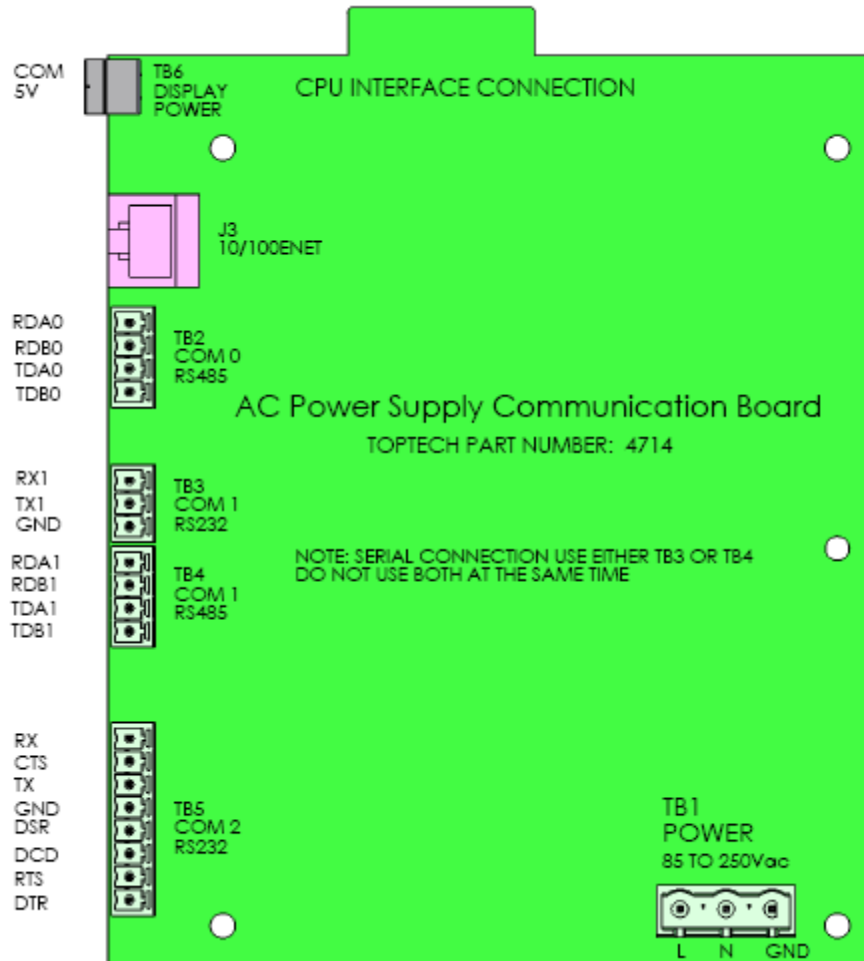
COM
5V

TB6
DISPLAY
POWER

CPU INTERFACE CONNECTION

J3
10/100ENET

RDA0
RDB0
TDA0
TDB0

TB2
COM 0
RS485

AC Power Supply Communication Board

TOPTECH PART NUMBER: 4714

RX1
TX1
GND

TB3
COM 1
RS232

RDA1
RDB1
TDA1
TDB1

TB4
COM 1
RS485

NOTE: SERIAL CONNECTION USE EITHER TB3 OR TB4
DO NOT USE BOTH AT THE SAME TIME

RX
CTS
TX
GND
DSR
DCD
RTS
DTR

TB5
COM 2
RS232

TB1
POWER
85 TO 250Vac

L N GND